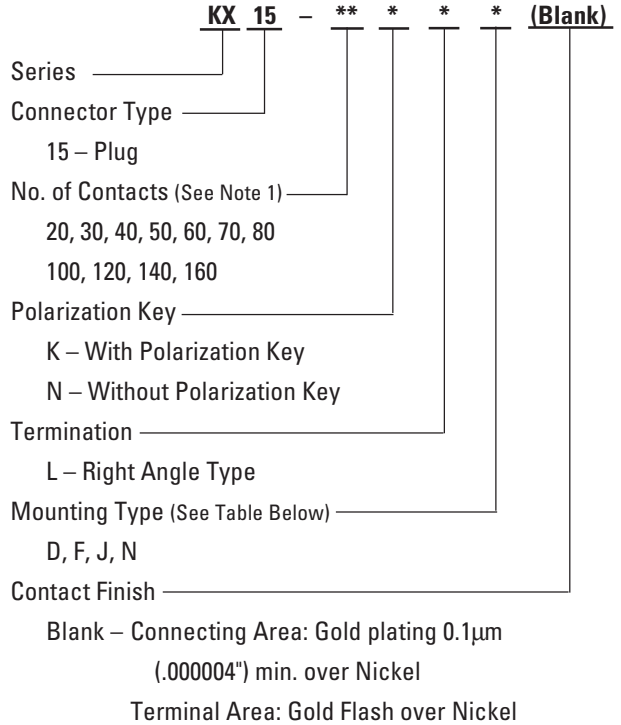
KX 15 – ** * * * (Blank)

Series

Connector Type

15 – Plug

No. of Contacts (See Note 1)

20, 30, 40, 50, 60, 70, 80

100, 120, 140, 160

Polarization Key

K – With Polarization Key

N – Without Polarization Key

Termination

L – Right Angle Type

Mounting Type (See Table Below)

D, F, J, N

Contact Finish

Blank – Connecting Area: Gold plating 0.1µm (.000004") min. over Nickel

Terminal Area: Gold Flash over Nickel